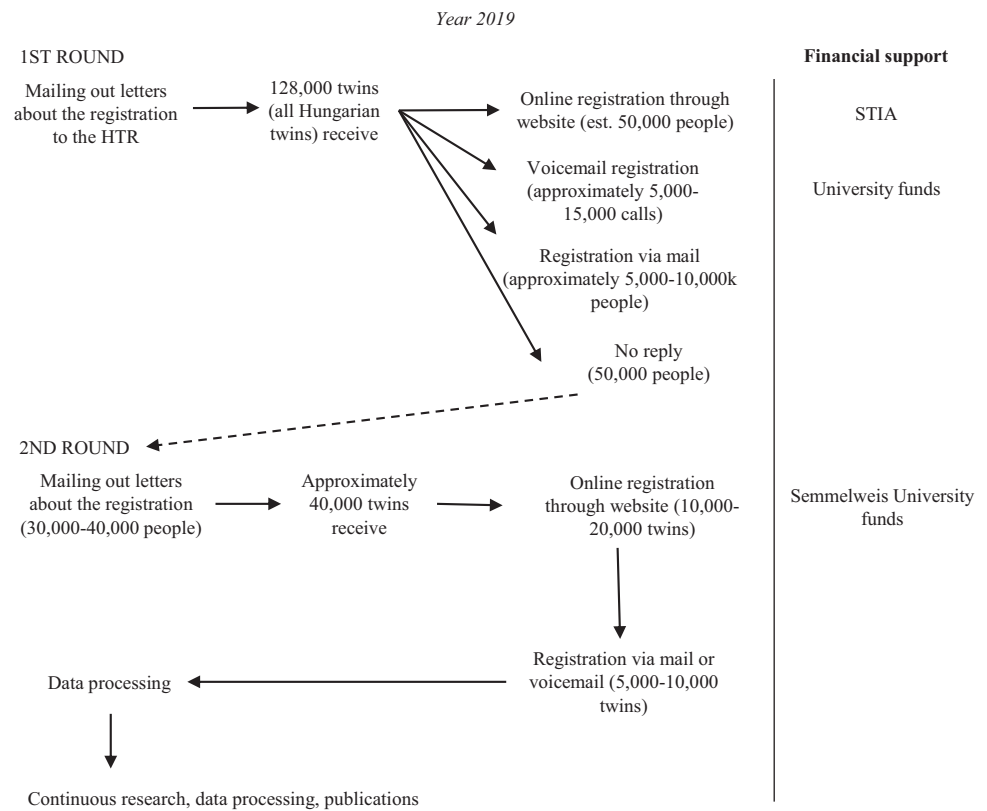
Year 2019

1ST ROUND

Financial support

Mailing out letters about the registration to the HTR

128,000 twins (all Hungarian twins) receive

Online registration through website (est. 50,000 people)

STIA

Voicemail registration (approximately 5,000-15,000 calls)

University funds

Registration via mail (approximately 5,000-10,000k people)

No reply (50,000 people)

2ND ROUND

Mailing out letters about the registration (30,000-40,000 people)

Approximately 40,000 twins receive

Online registration through website (10,000-20,000 twins)

Semmelweis University funds

Registration via mail or voicemail (5,000-10,000 twins)

Data processing

Continuous research, data processing, publications